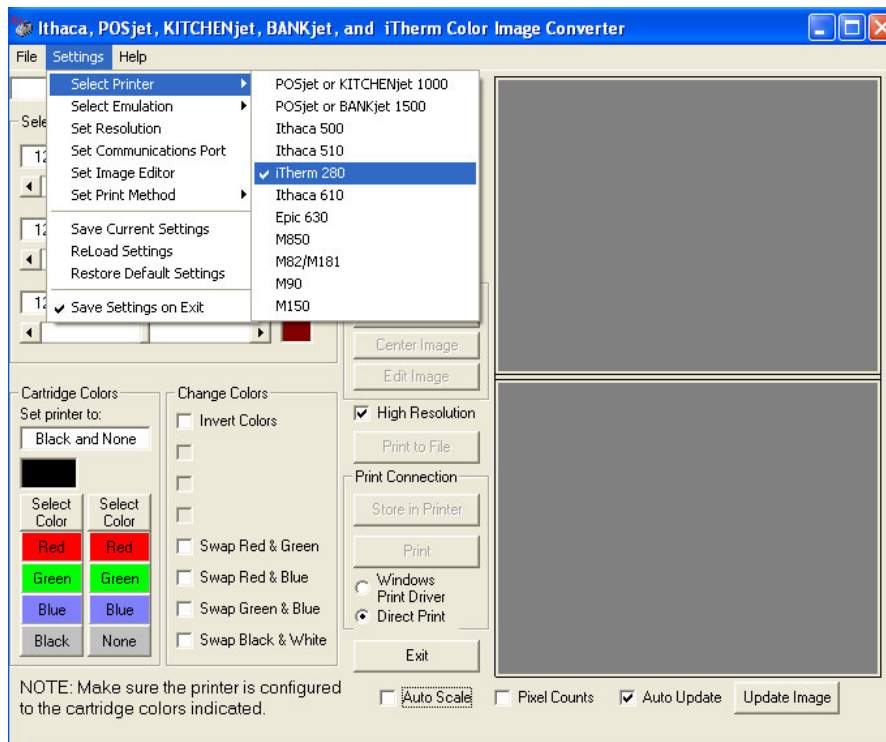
Ithaca, POSjet, KITCHENjet, BANKjet, and iTherm Color Image Converter

File Settings Help

Select Printer
Select Emulation
Set Resolution
Set Communications Port
Set Image Editor
Set Print Method
Save Current Settings
ReLoad Settings
Restore Default Settings
✔ Save Settings on Exit

POSjet or KITCHENjet 1000
POSjet or BANKjet 1500
Ithaca 500
Ithaca 510
✔ iTherm 280
Ithaca 610
Epic 630
M850
M82/M181
M90
M150

Sele
12
12
12

Center Image
Edit Image
High Resolution
Print to File
Print Connection
Store in Printer
Print
Windows Print Driver
Direct Print
Exit

Cartridge Colors
Set printer to:
Black and None

| Select Color | Select Color |
|---|---|
| Red | Red |
| Green | Green |
| Blue | Blue |
| Black | None |

Change Colors
Invert Colors
Swap Red & Green
Swap Red & Blue
Swap Green & Blue
Swap Black & White

NOTE: Make sure the printer is configured to the cartridge colors indicated.

Auto Scale
Pixel Counts
Auto Update
Update Image